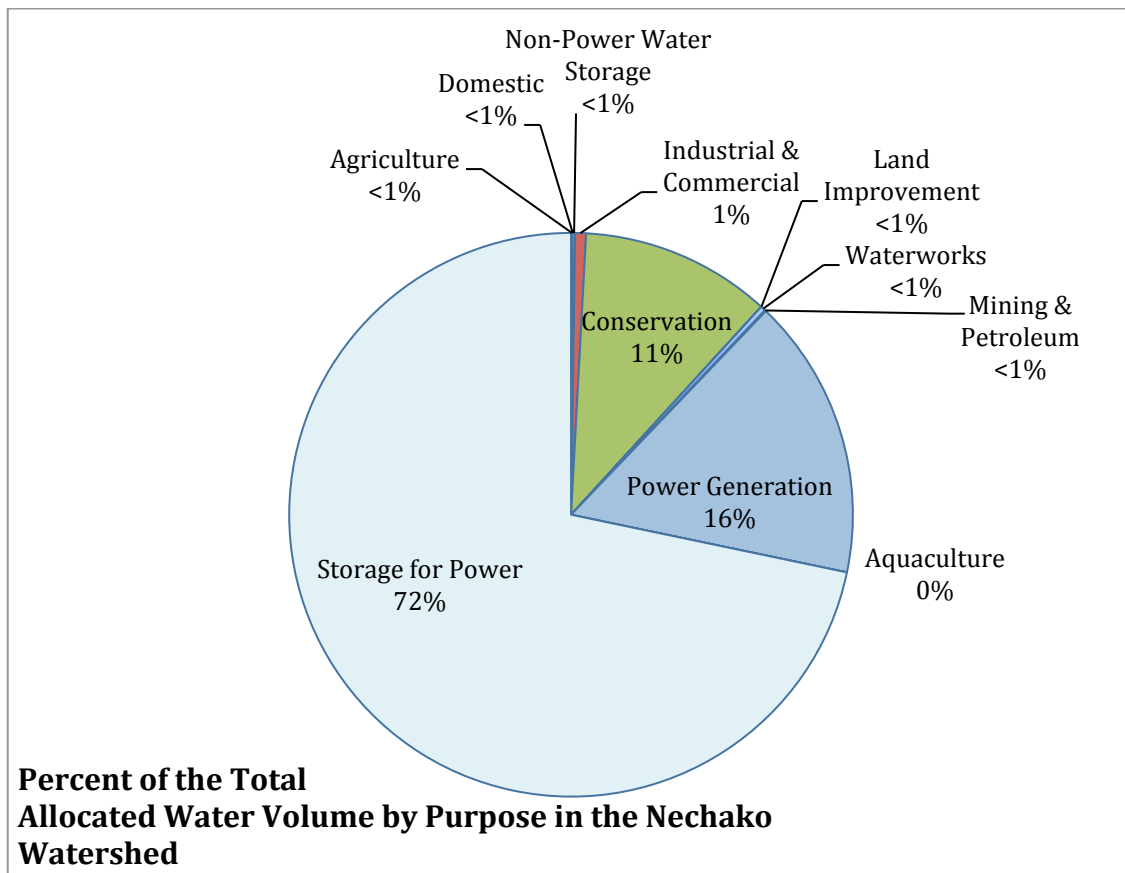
Non-Power Water Storage <1%

Domestic <1%

Agriculture <1%

Industrial & Commercial 1%

Land Improvement <1%

Waterworks <1%

Mining & Petroleum <1%

Conservation 11%

Power Generation 16%

Aquaculture 0%

Storage for Power 72%

**Percent of the Total Allocated Water Volume by Purpose in the Nechako Watershed**